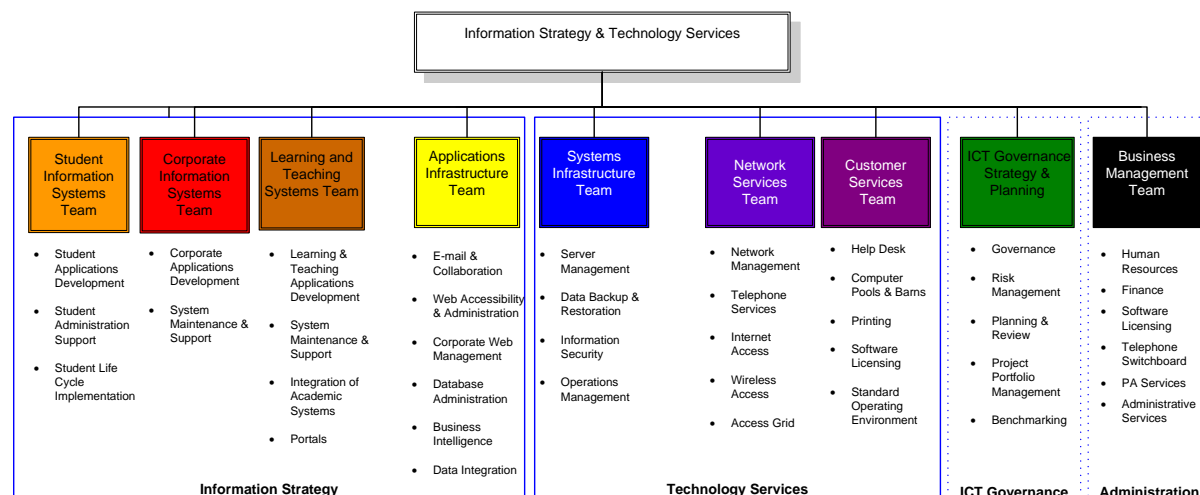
Information Strategy & Technology Services

Student Information Systems Team

- Student Applications Development
- Student Administration Support
- Student Life Cycle Implementation

Corporate Information Systems Team

- Corporate Applications Development
- System Maintenance & Support

Learning and Teaching Systems Team

- Learning & Teaching Applications Development
- System Maintenance & Support
- Integration of Academic Systems
- Portals

Applications Infrastructure Team

- E-mail & Collaboration
- Web Accessibility & Administration
- Corporate Web Management
- Database Administration
- Business Intelligence
- Data Integration

Information Strategy

Systems Infrastructure Team

- Server Management
- Data Backup & Restoration
- Information Security
- Operations Management

Network Services Team

- Network Management
- Telephone Services
- Internet Access
- Wireless Access
- Access Grid

Customer Services Team

- Help Desk
- Computer Pools & Barns
- Printing
- Software Licensing
- Standard Operating Environment

Technology Services

ICT Governance Strategy & Planning

- Governance
- Risk Management
- Planning & Review
- Project Portfolio Management
- Benchmarking

ICT Governance

Business Management Team

- Human Resources
- Finance
- Software Licensing
- Telephone Switchboard
- PA Services
- Administrative Services

Administration